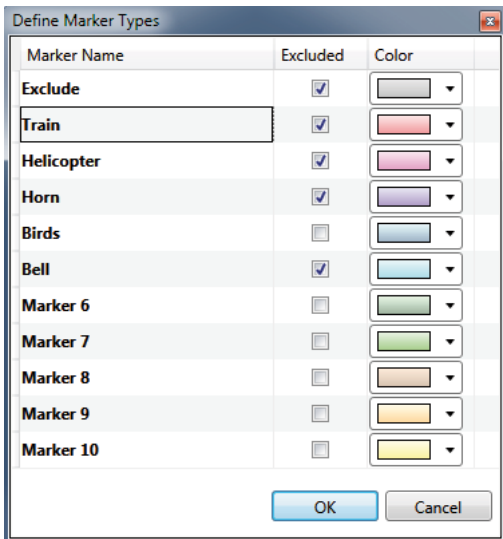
Define Marker Types

| Marker Name | Excluded | Color |
|---|---|---|
| Exclude | ☑ | |
| Train | ☑ | |
| Helicopter | ☑ | |
| Horn | ☑ | |
| Birds | ☐ | |
| Bell | ☑ | |
| Marker 6 | ☐ | |
| Marker 7 | ☐ | |
| Marker 8 | ☐ | |
| Marker 9 | ☐ | |
| Marker 10 | ☐ | |

OK Cancel